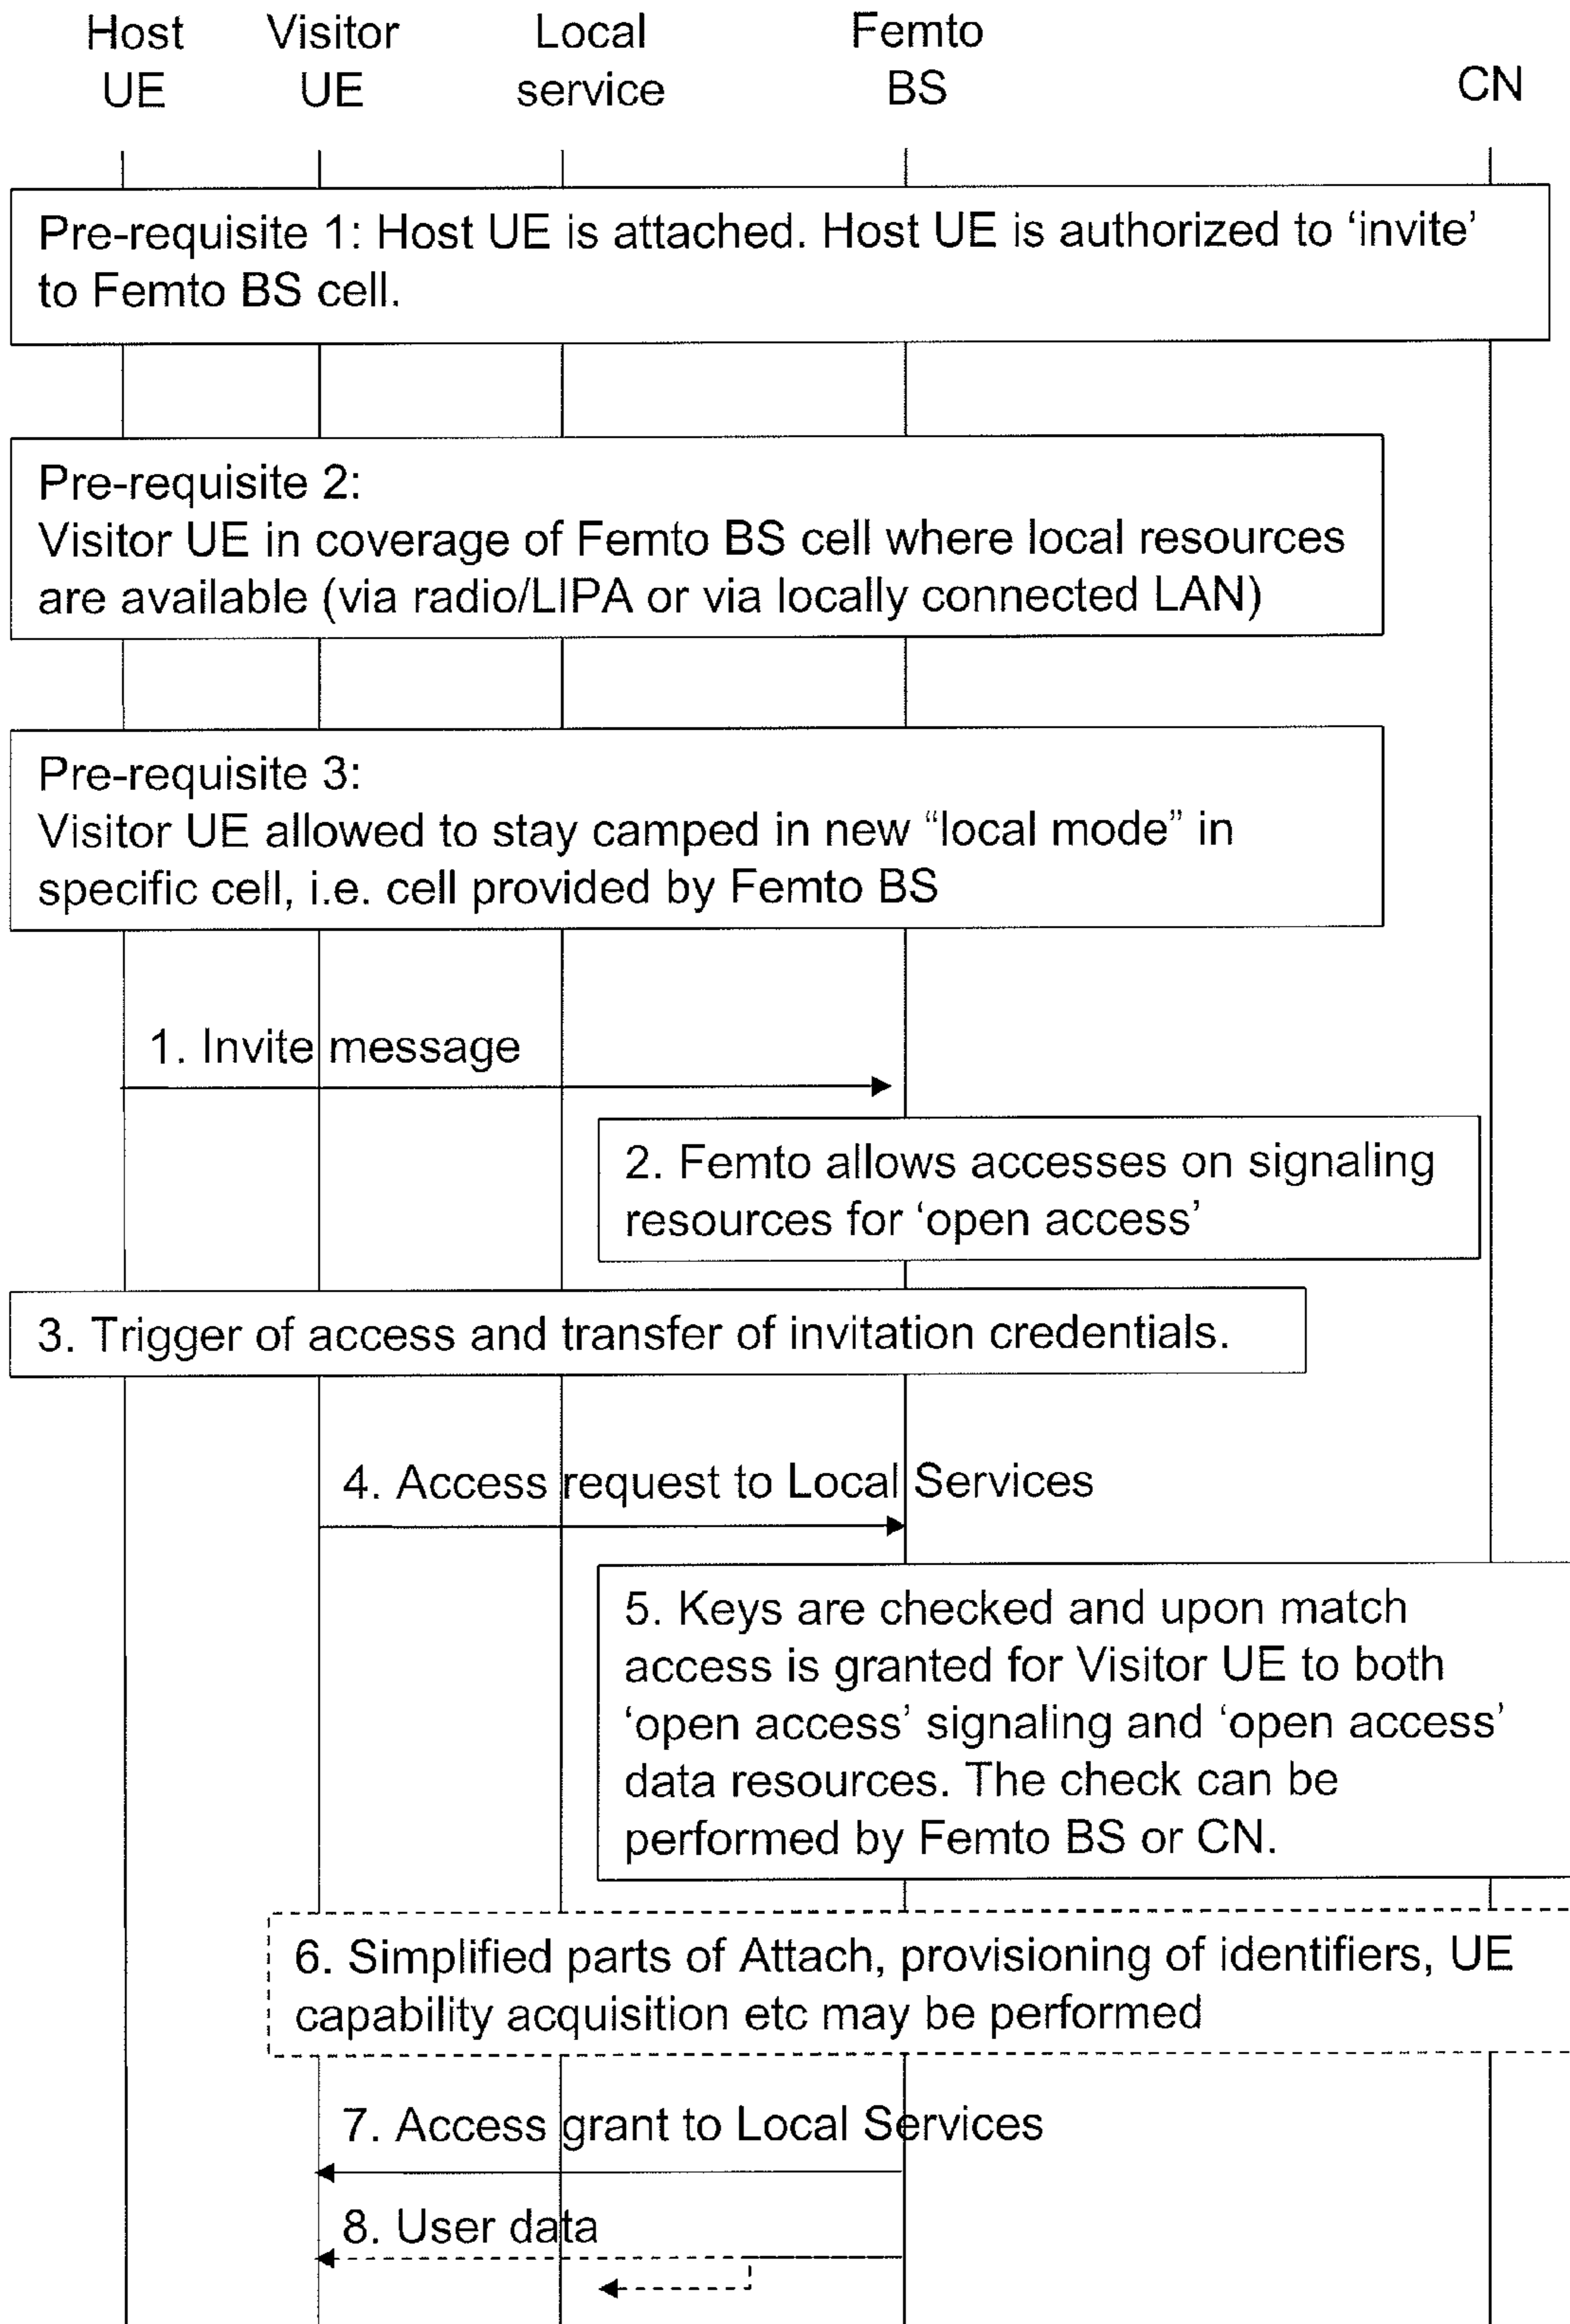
Host UE

Visitor UE

Local service

Femto BS

CN

Pre-requisite 1: Host UE is attached. Host UE is authorized to 'invite' to Femto BS cell.

Pre-requisite 2:
Visitor UE in coverage of Femto BS cell where local resources are available (via radio/LIPA or via locally connected LAN)

Pre-requisite 3:
Visitor UE allowed to stay camped in new "local mode" in specific cell, i.e. cell provided by Femto BS

1. Invite message

2. Femto allows accesses on signaling resources for 'open access'

3. Trigger of access and transfer of invitation credentials.

4. Access request to Local Services

5. Keys are checked and upon match access is granted for Visitor UE to both 'open access' signaling and 'open access' data resources. The check can be performed by Femto BS or CN.

6. Simplified parts of Attach, provisioning of identifiers, UE capability acquisition etc may be performed

7. Access grant to Local Services

8. User data